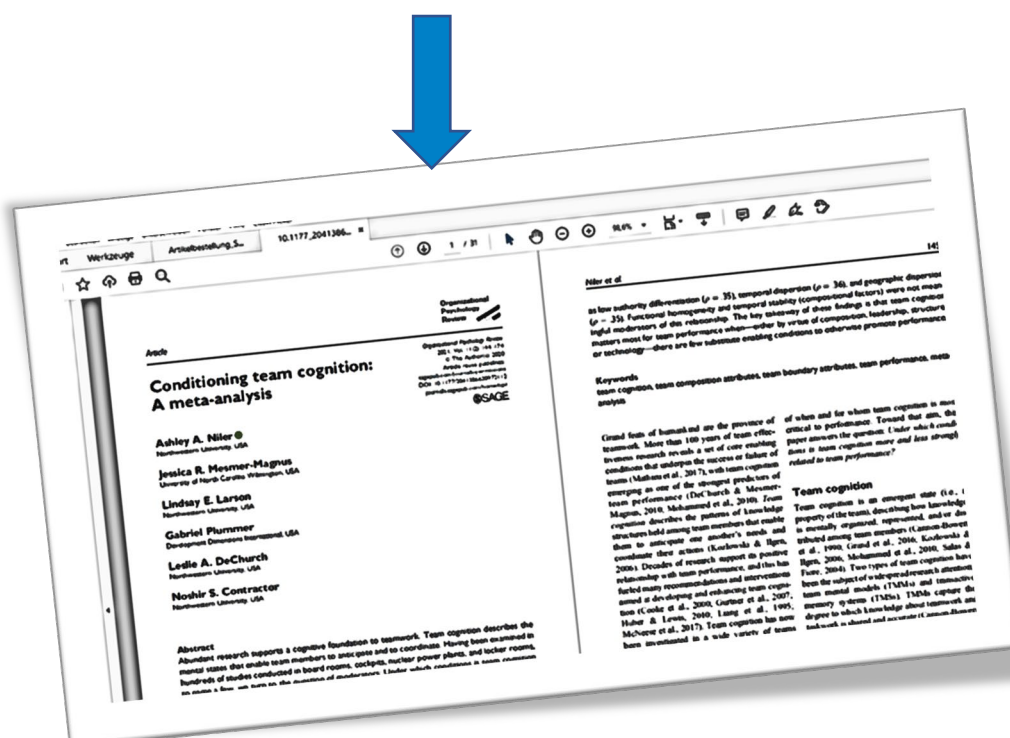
rt Werkzeuge Artikelbestellung_S... 10.1177_2041386... ×

1 / 31 90,6%

Organizational Psychology Review

Article

Organizational Psychology Review 2021, Vol. 11(2) 144–174 © The Author(s) 2020 Article reuse guidelines: sagepub.com/journals-permissions DOI: 10.1177/2041386620926513 journals.sagepub.com/home/opr

SAGE

Conditioning team cognition: A meta-analysis

Ashley A. Niler
Northwestern University, USA

Jessica R. Mesmer-Magnus
University of North Carolina Wilmington, USA

Lindsay E. Larson
Northwestern University, USA

Gabriel Plummer
Development Dimensions International, USA

Leslie A. DeChurch
Northwestern University, USA

Noshir S. Contractor
Northwestern University, USA

Abstract
Abundant research supports a cognitive foundation to teamwork. Team cognition describes the mental states that enable team members to anticipate and to coordinate. Having been examined in hundreds of studies conducted in board rooms, cockpits, nuclear power plants, and locker rooms, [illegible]

Niler et al 145

as low authority differentiation (ρ = .35), temporal dispersion (ρ = .36), and geographic dispersion (ρ = .35). Functional homogeneity and temporal stability (compositional factors) were not mean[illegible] ingful moderators of this relationship. The key takeaway of these findings is that team cognition matters most for team performance when—either by virtue of composition, leadership, structure or technology—there are few substitute enabling conditions to otherwise promote performance.

Keywords
team cognition, team composition attributes, team boundary attributes, team performance, meta-analysis

Grand feats of humankind are the province of teamwork. More than 100 years of team effectiveness research reveals a set of core enabling conditions that underpin the success or failure of teams (Mathieu et al., 2017), with team cognition emerging as one of the strongest predictors of team performance (DeChurch & Mesmer-Magnus, 2010; Mohammed et al., 2010). Team cognition describes the patterns of knowledge structures held among team members that enable them to anticipate one another's needs and coordinate their actions (Kozlowski & Ilgen, 2006). Decades of research support its positive relationship with team performance, and this has fueled many recommendations and interventions aimed at developing and enhancing team cognition (Cooke et al., 2000; Gorman et al., 2007; Huber & Lewis, 2010; Liang et al., 1995; McNeese et al., 2017). Team cognition has now been investigated in a wide variety of teams

of when and for whom team cognition is most critical to performance. Toward that aim, the paper answers the question: Under which conditions is team cognition more and less strongly related to team performance?

Team cognition

Team cognition is an emergent state (i.e., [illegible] property of the team), describing how knowledge is mentally organized, represented, and/or distributed among team members (Cannon-Bowers et al., 1990; Grand et al., 2016; Kozlowski & Ilgen, 2006; Mohammed et al., 2010; Salas & Fiore, 2004). Two types of team cognition have been the subject of widespread research attention: team mental models (TMMs) and transactive memory systems (TMSs). TMMs capture the degree to which knowledge about teamwork and taskwork is shared and accurate (Cannon-Bowers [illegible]